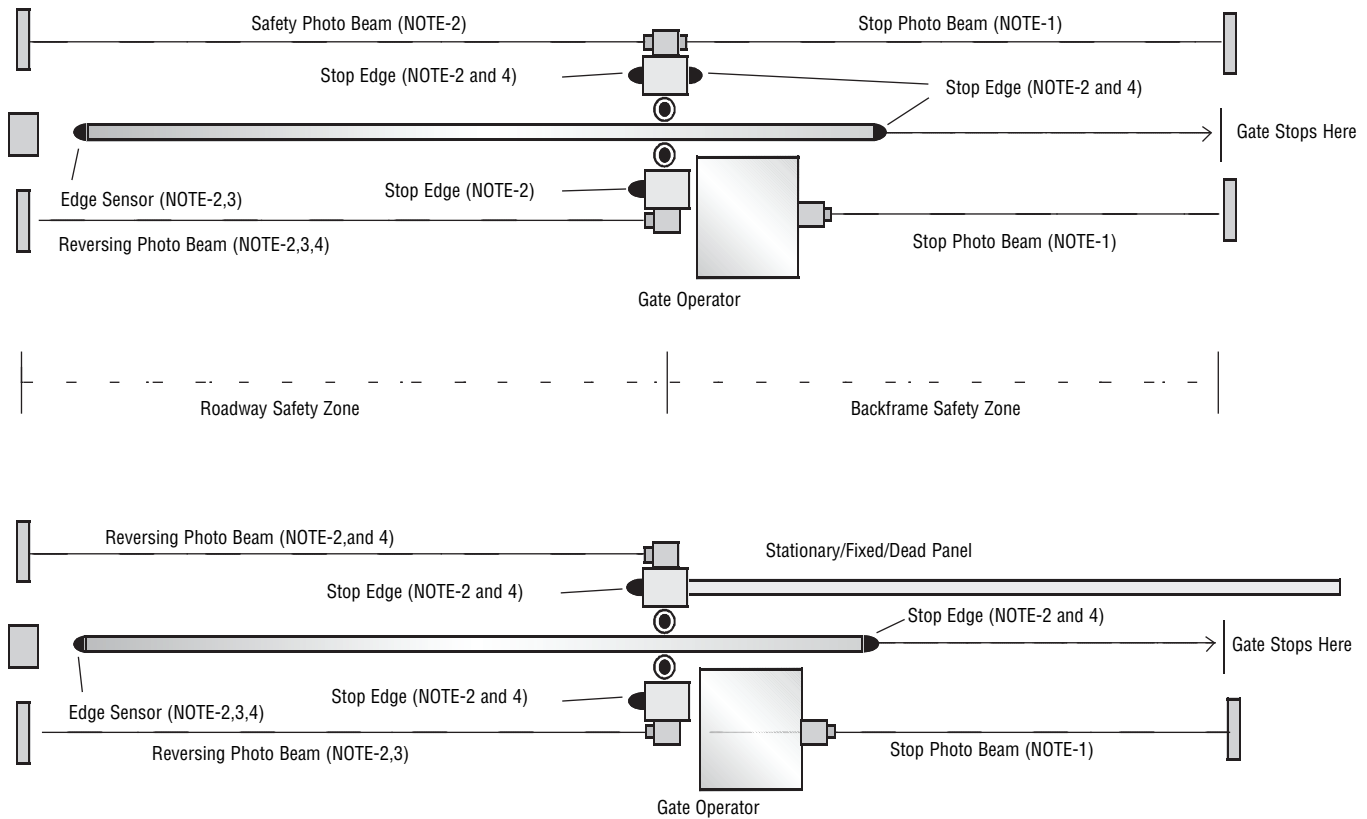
Safety Photo Beam (NOTE-2)

Stop Photo Beam (NOTE-1)

Stop Edge (NOTE-2 and 4)

Stop Edge (NOTE-2 and 4)

Gate Stops Here

Edge Sensor (NOTE-2,3)

Stop Edge (NOTE-2)

Reversing Photo Beam (NOTE-2,3,4)

Stop Photo Beam (NOTE-1)

Gate Operator

Roadway Safety Zone

Backframe Safety Zone

Reversing Photo Beam (NOTE-2,and 4)

Stationary/Fixed/Dead Panel

Stop Edge (NOTE-2 and 4)

Stop Edge (NOTE-2 and 4)

Gate Stops Here

Stop Edge (NOTE-2 and 4)

Edge Sensor (NOTE-2,3,4)

Reversing Photo Beam (NOTE-2,3)

Stop Photo Beam (NOTE-1)

Gate Operator